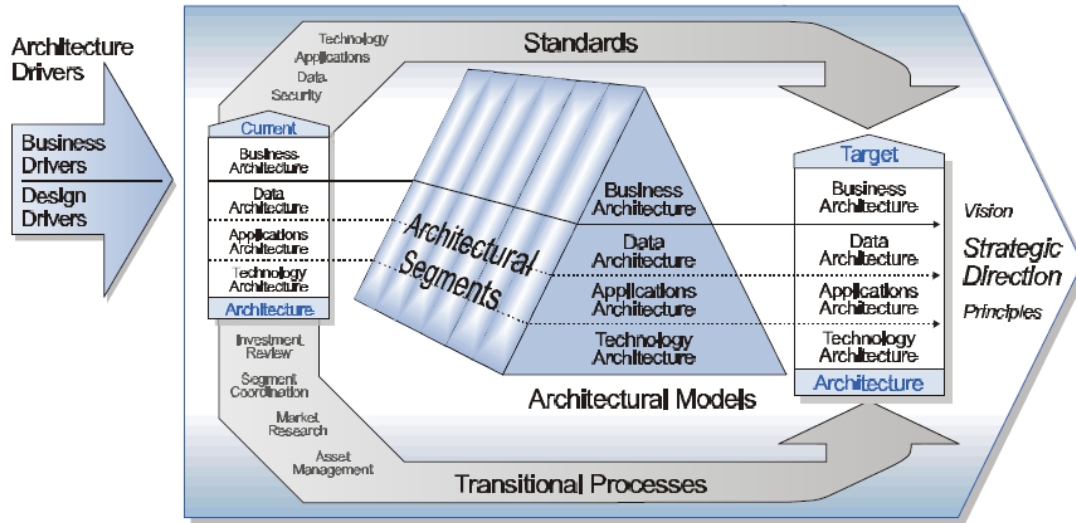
Architecture Drivers

Business Drivers

Design Drivers

Technology
Applications
Data
Security

Standards

Current

Business Architecture

Data Architecture

Applications Architecture

Technology Architecture

Architecture

Architectural Segments

Business Architecture

Data Architecture

Applications Architecture

Technology Architecture

Architectural Models

Target

Business Architecture

Data Architecture

Applications Architecture

Technology Architecture

Architecture

Vision

Strategic Direction

Principles

Investment Review

Segment Coordination

Market Research

Asset Management

Transitional Processes